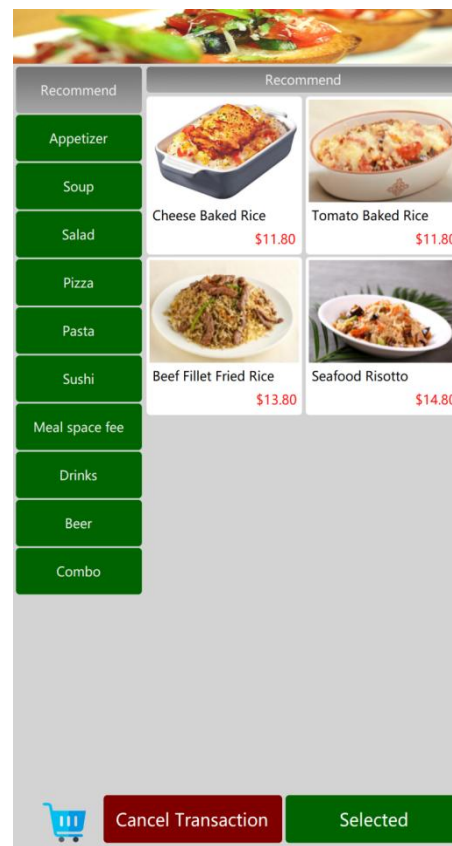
Recommend

Appetizer

Soup

Salad

Pizza

Pasta

Sushi

Meal space fee

Drinks

Beer

Combo

Recommend

Cheese Baked Rice
$11.80

Tomato Baked Rice
$11.8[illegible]

Beef Fillet Fried Rice
$13.80

Seafood Risotto
$14.8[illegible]

Cancel Transaction

Selected